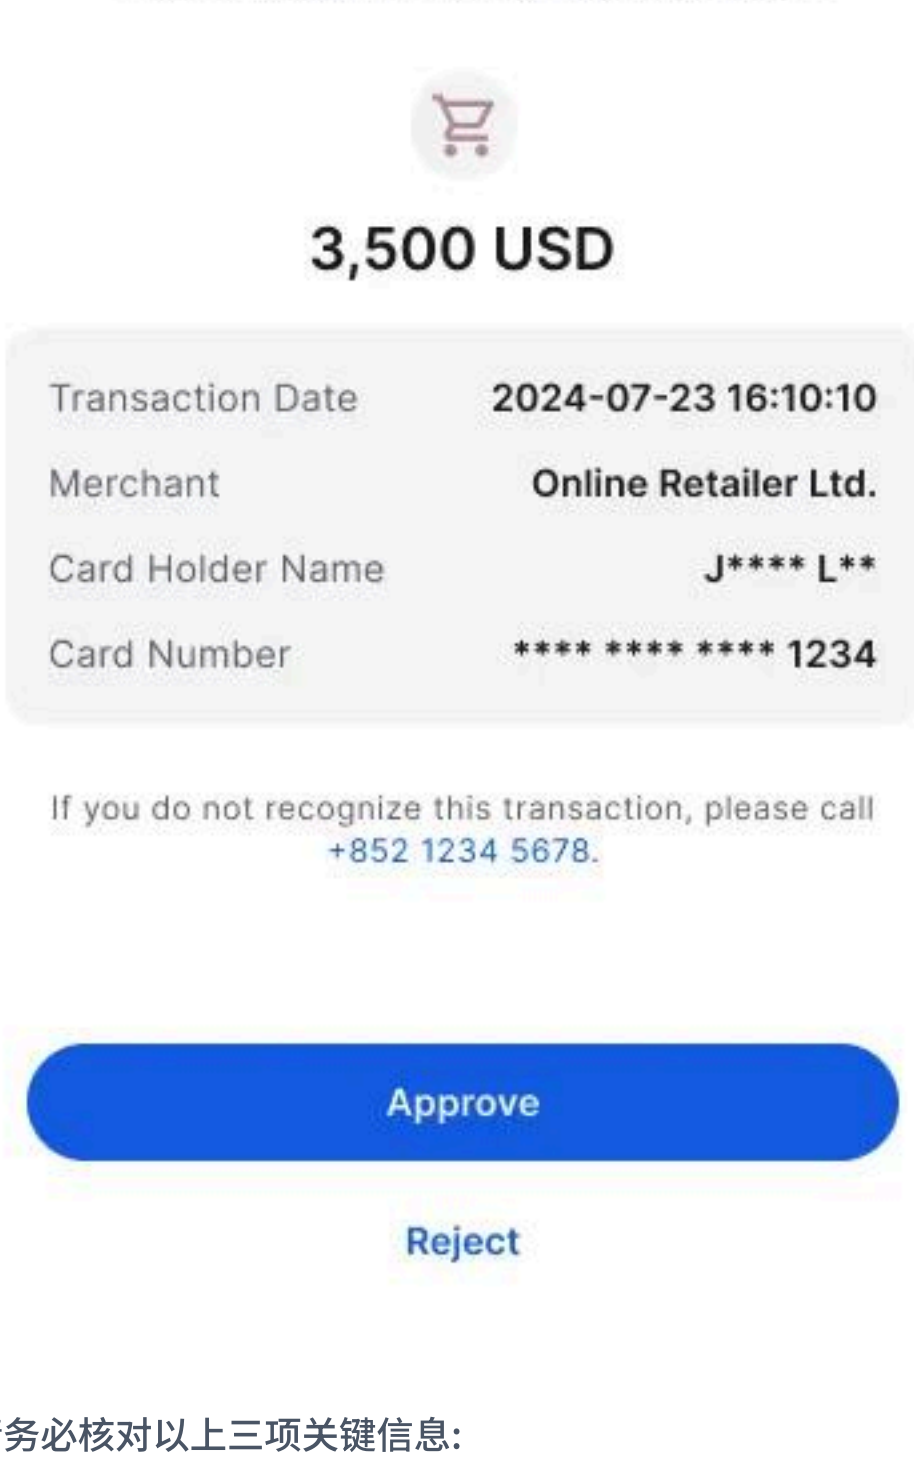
3,500 USD

| Transaction Date | 2024-07-23 16:10:10 |
|---|---|
| Merchant | Online Retailer Ltd. |
| Card Holder Name | J\*\*\*\* L\*\* |
| Card Number | \*\*\*\* \*\*\*\* \*\*\*\* 1234 |

If you do not recognize this transaction, please call +852 1234 5678.

Approve

Reject

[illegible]务必核对以上三项关键信息: